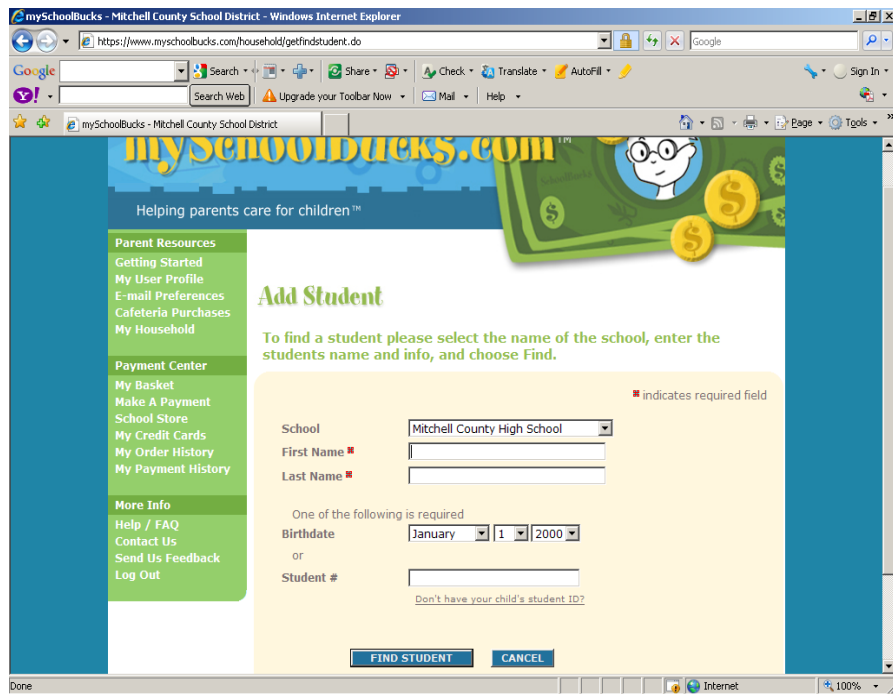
mySchoolBucks - Mitchell County School District - Windows Internet Explorer

https://www.myschoolbucks.com/household/getfindstudent.do

Google

Google

Search

Share

Check

Translate

AutoFill

Sign In

Search Web

Upgrade your Toolbar Now

Mail

Help

mySchoolBucks - Mitchell County School District

Page

Tools

mySchoolBucks.com

Helping parents care for children™

Parent Resources
Getting Started
My User Profile
E-mail Preferences
Cafeteria Purchases
My Household

Payment Center
My Basket
Make A Payment
School Store
My Credit Cards
My Order History
My Payment History

More Info
Help / FAQ
Contact Us
Send Us Feedback
Log Out

Add Student

To find a student please select the name of the school, enter the students name and info, and choose Find.

* indicates required field

School Mitchell County High School
First Name *
Last Name *

One of the following is required
Birthdate January 1 2000
or
Student #

Don't have your child's student ID?

FIND STUDENT CANCEL

Done

Internet

100%